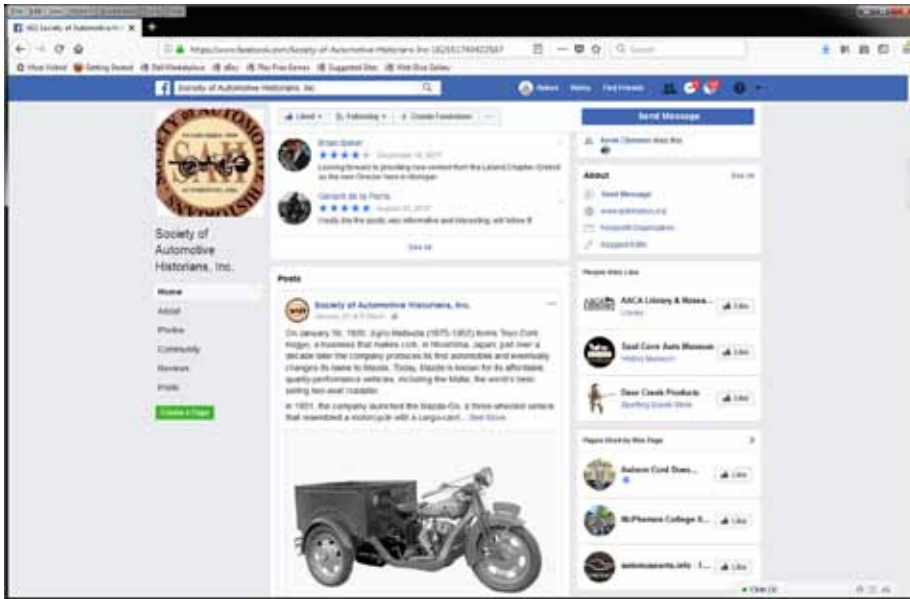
(2) Society of Automotive Hi... ×

https://www.facebook.com/Society-of-Automotive-Historians-Inc-182551745422587

Most Visited   Getting Started   Dell Marketplace   eBay   Play Free Games   Suggested Sites   Web Slice Gallery

Society of Automotive Historians, Inc.

Robert   Home   Find Friends

Society of Automotive Historians, Inc.

Home
About
Photos
Community
Reviews
Posts

Create a Page

Liked   Following   Create Fundraiser   ...

Brian Baker
★★★★★ December 14, 2017
Looking forward to providing new content from the Leland Chapter (Detroit) as the new Director here in Michigan

Gerard de la Porte
★★★★★ August 20, 2018
I really like the posts; very informative and interesting, will follow it!

See All

Posts

Society of Automotive Historians, Inc.
January 31 at 8:00am

On January 30, 1920, Jujiro Matsuda (1875-1952) forms Toyo Cork Kogyo, a business that makes cork, in Hiroshima, Japan; just over a decade later the company produces its first automobile and eventually changes its name to Mazda. Today, Mazda is known for its affordable, quality-performance vehicles, including the Miata, the world's best-selling two-seat roadster.

In 1931, the company launched the Mazda-Go, a three-wheeled vehicle that resembled a motorcycle with a cargo-cart... See More

Send Message

Kevin Clemens likes this

About   See All

Send Message
www.autohistory.org
Nonprofit Organization
Suggest Edits

People Also Like

AACA Library & Resea...   Library   Like

Seal Cove Auto Museum   History Museum   Like

Deer Creek Products   Sporting Goods Store   Like

Pages liked by this Page

Auburn Cord Dues...   Like

McPherson College A...   Like

automuseums.info - 1...   Like

Chat (3)